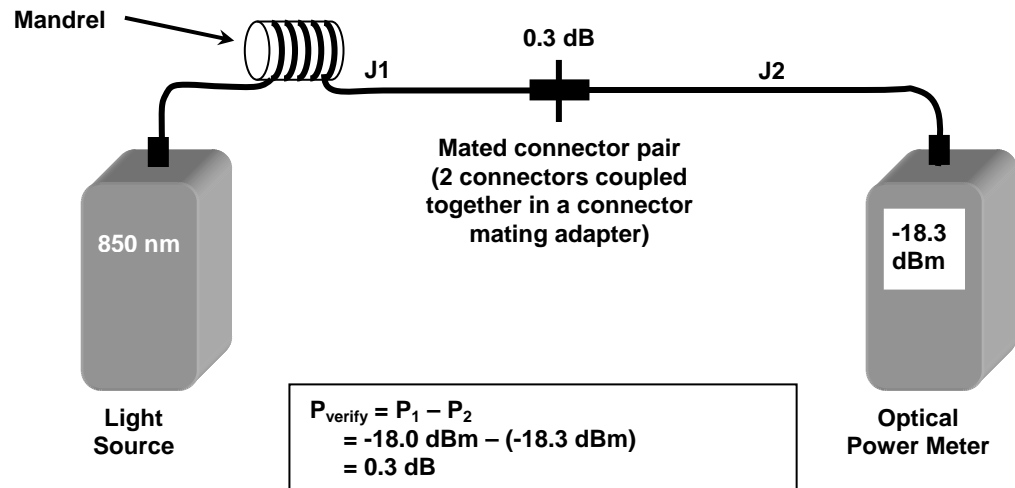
Mandrel

0.3 dB

J1

J2

Mated connector pair (2 connectors coupled together in a connector mating adapter)

850 nm

-18.3 dBm

Light Source

$P_{verify} = P_1 – P_2$
$= -18.0$ dBm – (-18.3 dBm)
$= 0.3$ dB

Optical Power Meter